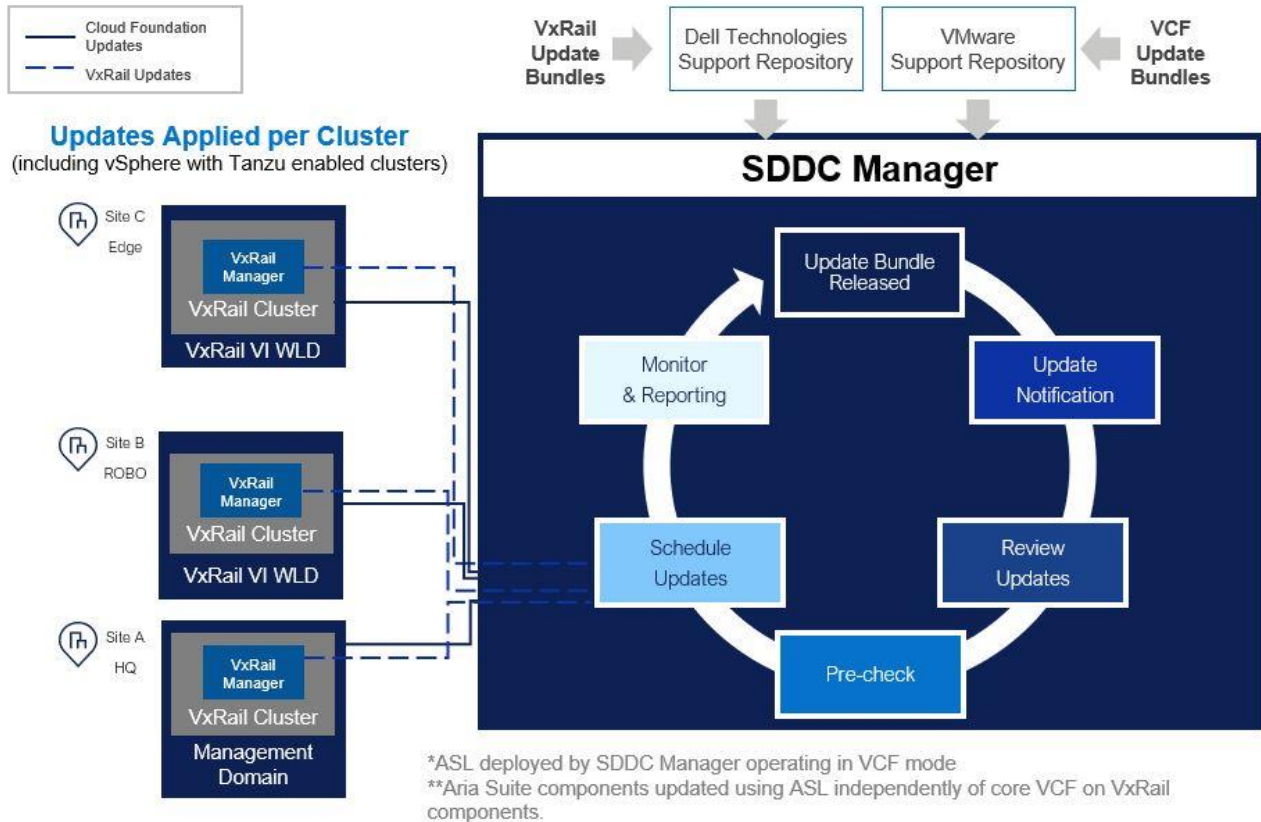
Cloud Foundation Updates
VxRail Updates

VxRail Update Bundles

Dell Technologies Support Repository

VMware Support Repository

VCF Update Bundles

Updates Applied per Cluster
(including vSphere with Tanzu enabled clusters)

SDDC Manager

Site C
Edge

VxRail Manager
VxRail Cluster
VxRail VI WLD

Site B
ROBO

VxRail Manager
VxRail Cluster
VxRail VI WLD

Site A
HQ

VxRail Manager
VxRail Cluster
Management Domain

Update Bundle Released

Update Notification

Review Updates

Pre-check

Schedule Updates

Monitor & Reporting

*ASL deployed by SDDC Manager operating in VCF mode
**Aria Suite components updated using ASL independently of core VCF on VxRail components.